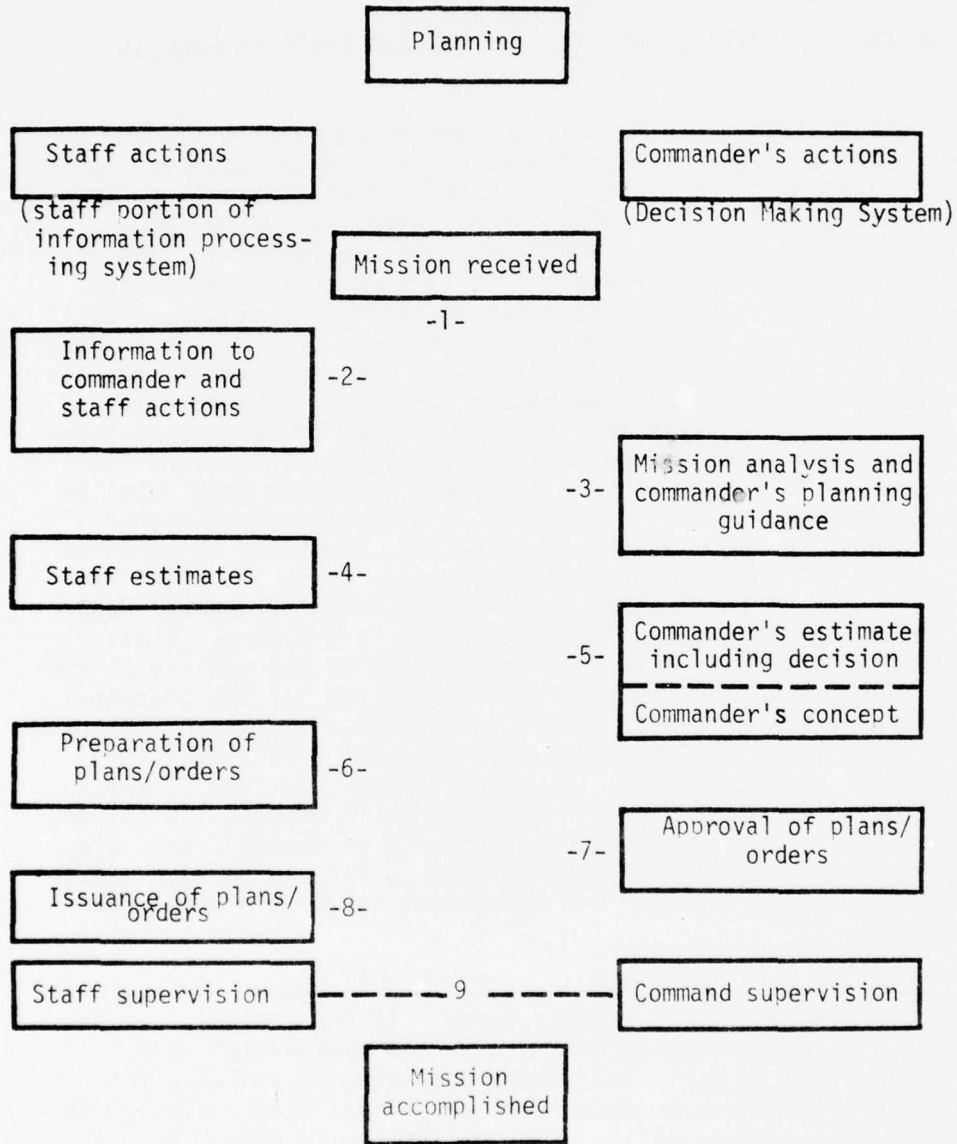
Planning

Staff actions
(staff portion of information processing system)

Commander's actions
(Decision Making System)

Mission received

-1-

Information to commander and staff actions

-2-

-3-

Mission analysis and commander's planning guidance

Staff estimates

-4-

-5-

Commander's estimate including decision

Commander's concept

Preparation of plans/orders

-6-

-7-

Approval of plans/orders

Issuance of plans/orders

-8-

Staff supervision

9

Command supervision

Mission accomplished